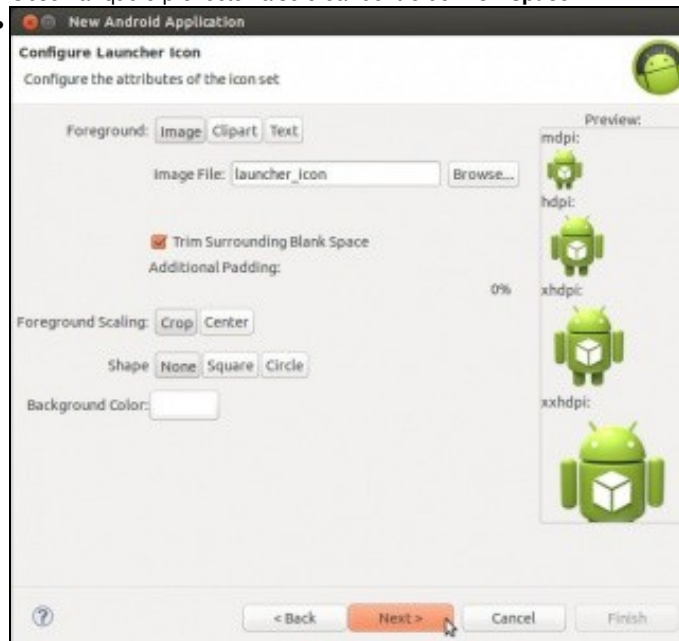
New Android Application

Configure Launcher Icon
Configure the attributes of the icon set

Foreground: Image Clipart Text

Image File: launcher_icon Browse...

Trim Surrounding Blank Space
Additional Padding:

0%

Foreground Scaling: Crop Center

Shape None Square Circle

Background Color:

Preview:
mdpi:
hdpi:
xhdpi:
xxhdpi:

< Back Next > Cancel Finish